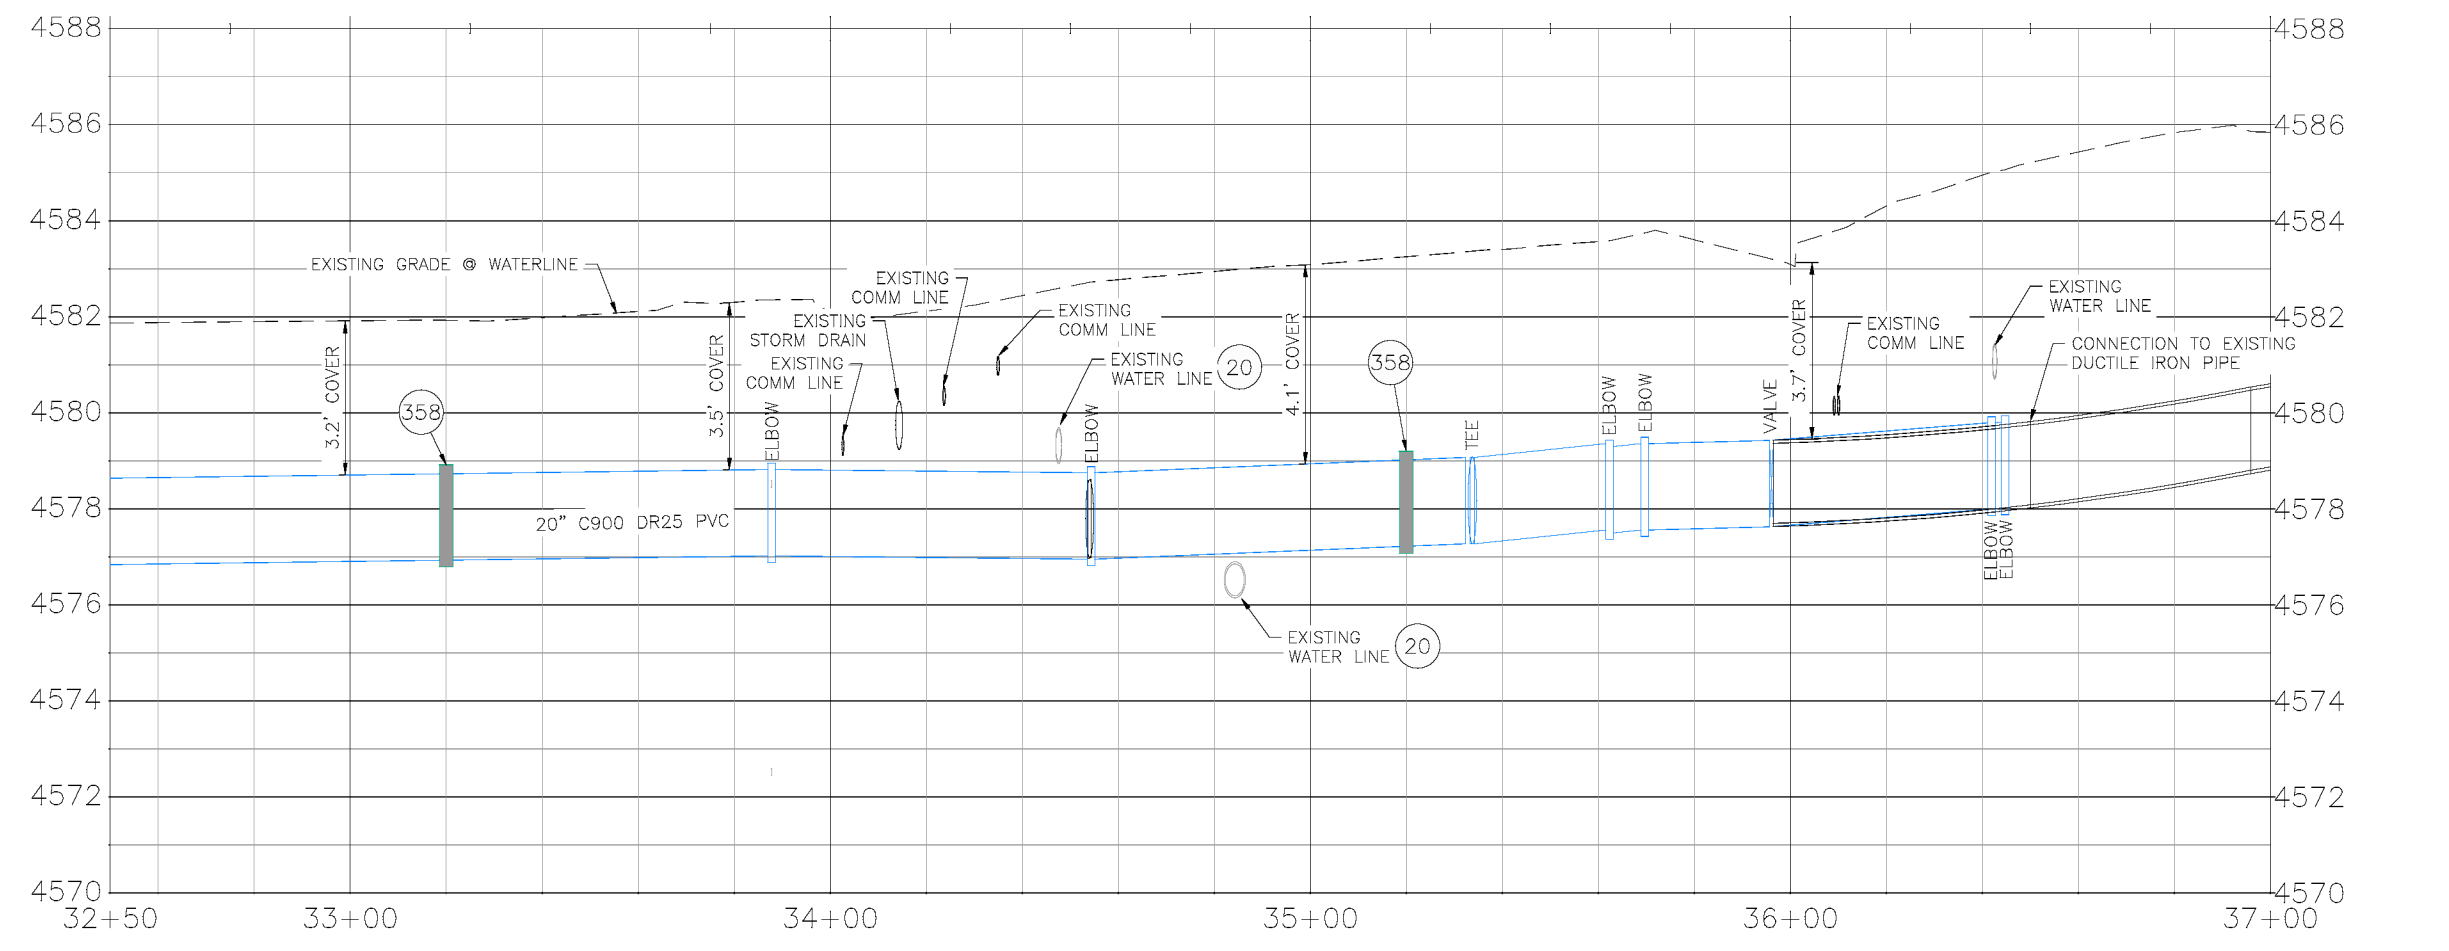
4588
4586
4584
4582
4580
4578
4576
4574
4572
4570

EXISTING GRADE @ WATERLINE

3.2' COVER

358

20" C900 DR25 PVC

EXISTING COMM LINE

EXISTING STORM DRAIN

EXISTING COMM LINE

3.5' COVER

ELBOW

EXISTING COMM LINE

EXISTING WATER LINE 20

ELBOW

4.1' COVER

358

EXISTING WATER LINE 20

TEE

ELBOW

ELBOW

VALVE

3.7' COVER

EXISTING COMM LINE

EXISTING WATER LINE

CONNECTION TO EXISTING DUCTILE IRON PIPE

ELBOW
ELBOW

4588
4586
4584
4582
4580
4578
4576
4574
4572
4570

32+50
33+00
34+00
35+00
36+00
37+00